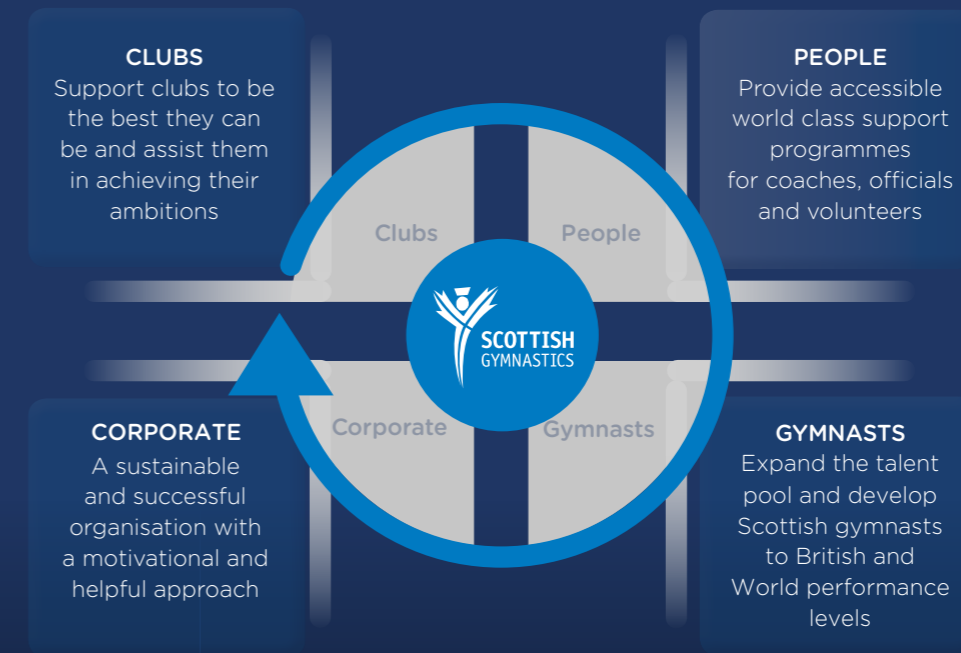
CLUBS
Support clubs to be the best they can be and assist them in achieving their ambitions

PEOPLE
Provide accessible world class support programmes for coaches, officials and volunteers

Clubs

People

SCOTTISH GYMNASTICS

Corporate

Gymnasts

CORPORATE
A sustainable and successful organisation with a motivational and helpful approach

GYMNASTS
Expand the talent pool and develop Scottish gymnasts to British and World performance levels